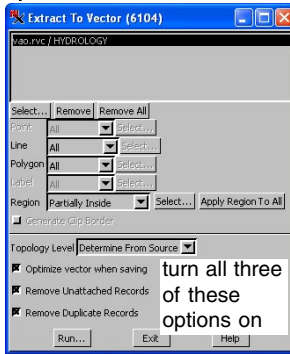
Extract To Vector (6104)

vao.rvc / HYDROLOGY

Select... Remove Remove All

Point All Select...

Line All Select...

Polygon All Select...

Label All Select...

Region Partially Inside Select... Apply Region To All

Generate Clip Border

Topology Level Determine From Source

Optimize vector when saving

Remove Unattached Records

Remove Duplicate Records

turn all three of these options on

Run... Exit Help